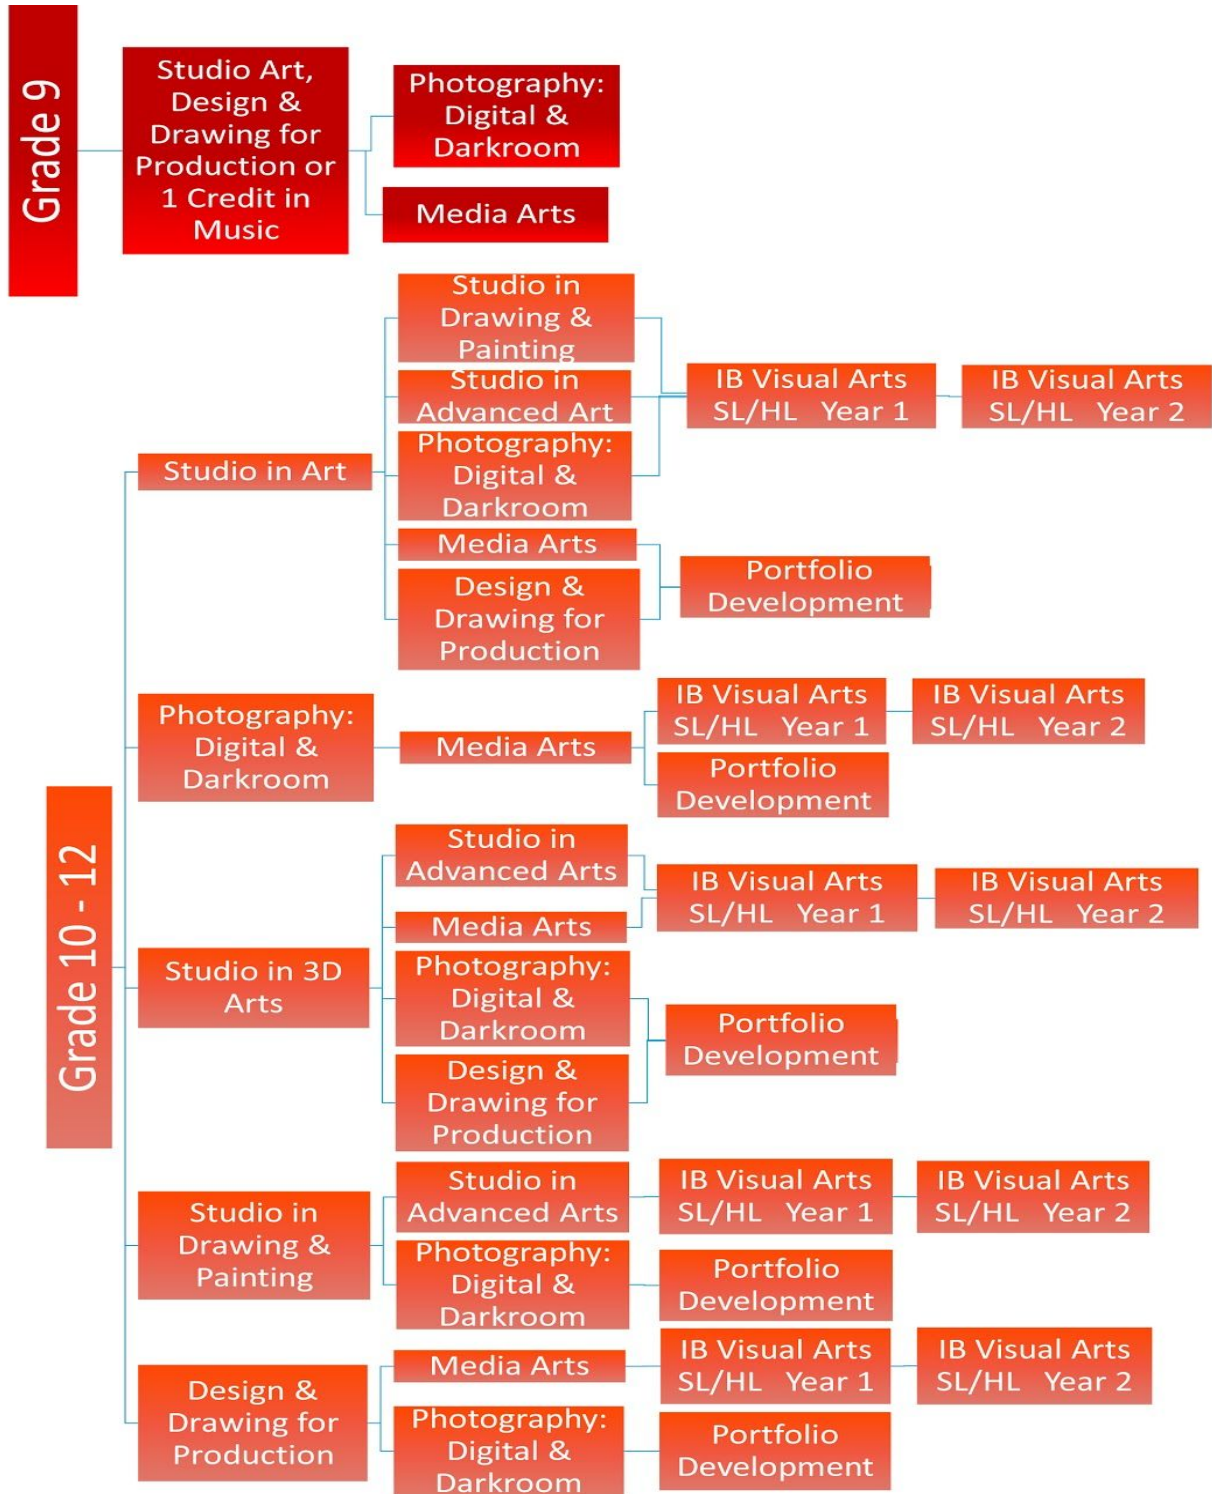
Grade 9

Studio Art, Design & Drawing for Production or 1 Credit in Music

Photography: Digital & Darkroom

Media Arts

Grade 10 - 12

Studio in Art

Studio in Drawing & Painting

Studio in Advanced Art

Photography: Digital & Darkroom

Media Arts

Design & Drawing for Production

IB Visual Arts SL/HL Year 1

IB Visual Arts SL/HL Year 2

Portfolio Development

Photography: Digital & Darkroom

Media Arts

IB Visual Arts SL/HL Year 1

IB Visual Arts SL/HL Year 2

Portfolio Development

Studio in 3D Arts

Studio in Advanced Arts

Media Arts

Photography: Digital & Darkroom

Design & Drawing for Production

IB Visual Arts SL/HL Year 1

IB Visual Arts SL/HL Year 2

Portfolio Development

Studio in Drawing & Painting

Studio in Advanced Arts

Photography: Digital & Darkroom

IB Visual Arts SL/HL Year 1

IB Visual Arts SL/HL Year 2

Portfolio Development

Design & Drawing for Production

Media Arts

Photography: Digital & Darkroom

IB Visual Arts SL/HL Year 1

IB Visual Arts SL/HL Year 2

Portfolio Development